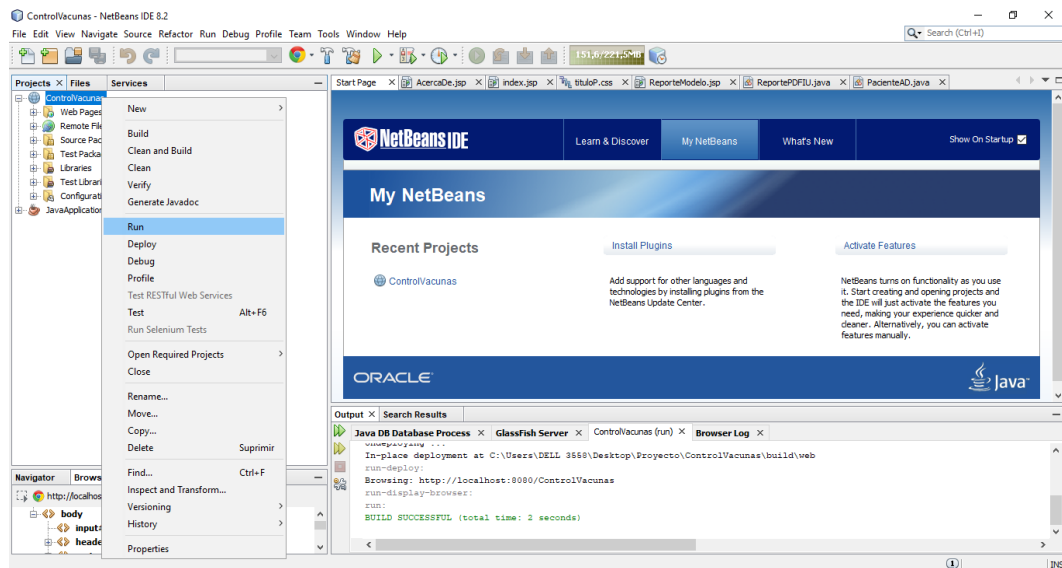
ControlVacunas - NetBeans IDE 8.2

File Edit View Navigate Source Refactor Run Debug Profile Team Tools Window Help

Search (Ctrl+I)

151,6/221,5MB

Projects × Files Services

ControlVacunas
Web Pages
Remote Fil
Source Pac
Test Packa
Libraries
Test Librari
Configurati
JavaApplication

New
Build
Clean and Build
Clean
Verify
Generate Javadoc
Run
Deploy
Debug
Profile
Test RESTful Web Services
Test Alt+F6
Run Selenium Tests
Open Required Projects
Close
Rename...
Move...
Copy...
Delete Suprimir
Find... Ctrl+F
Inspect and Transform...
Versioning
History
Properties

Navigator Brows

http://localhos
body
inputa
heade

Start Page × AcercaDe.jsp × index.jsp × tituloP.css × ReporteModelo.jsp × ReportePDFIU.java × PacienteAD.java ×

NetBeans IDE

Learn & Discover My NetBeans What's New Show On Startup

My NetBeans

Recent Projects

ControlVacunas

Install Plugins

Add support for other languages and technologies by installing plugins from the NetBeans Update Center.

Activate Features

NetBeans turns on functionality as you use it. Start creating and opening projects and the IDE will just activate the features you need, making your experience quicker and cleaner. Alternatively, you can activate features manually.

ORACLE

Java

Output × Search Results

Java DB Database Process × GlassFish Server × ControlVacunas (run) × Browser Log ×

In-place deployment at C:\Users\DELL 3558\Desktop\Proyecto\ControlVacunas\build\web
run-deploy:
Browsing: http://localhost:8080/ControlVacunas
run-display-browser:
run:
BUILD SUCCESSFUL (total time: 2 seconds)

INS